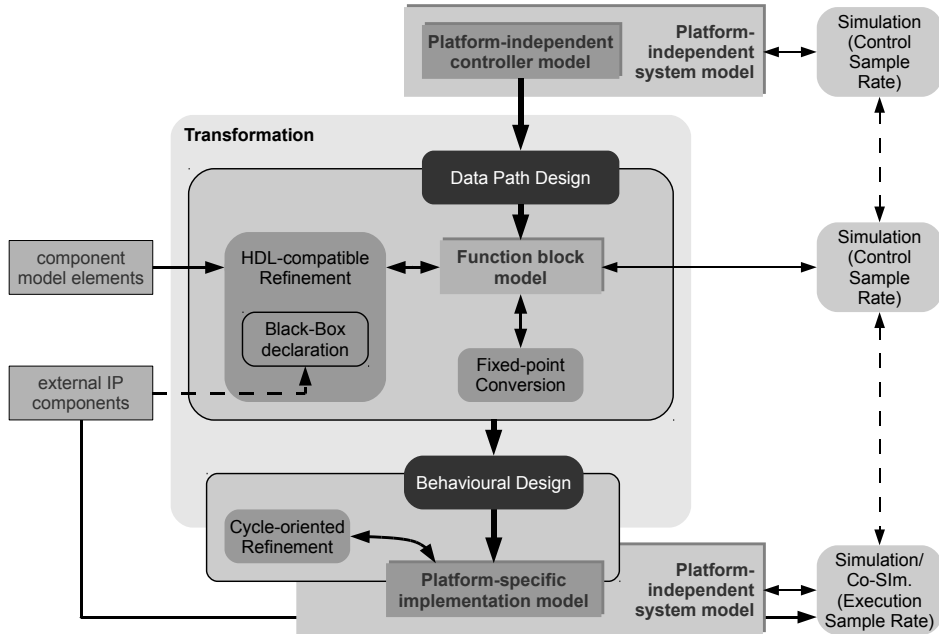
Platform-independent controller model

Platform-independent system model

Simulation (Control Sample Rate)

Transformation

Data Path Design

component model elements

HDL-compatible Refinement

Black-Box declaration

Function block model

Simulation (Control Sample Rate)

Fixed-point Conversion

external IP components

Behavioural Design

Cycle-oriented Refinement

Platform-specific implementation model

Platform-independent system model

Simulation/ Co-SIm. (Execution Sample Rate)